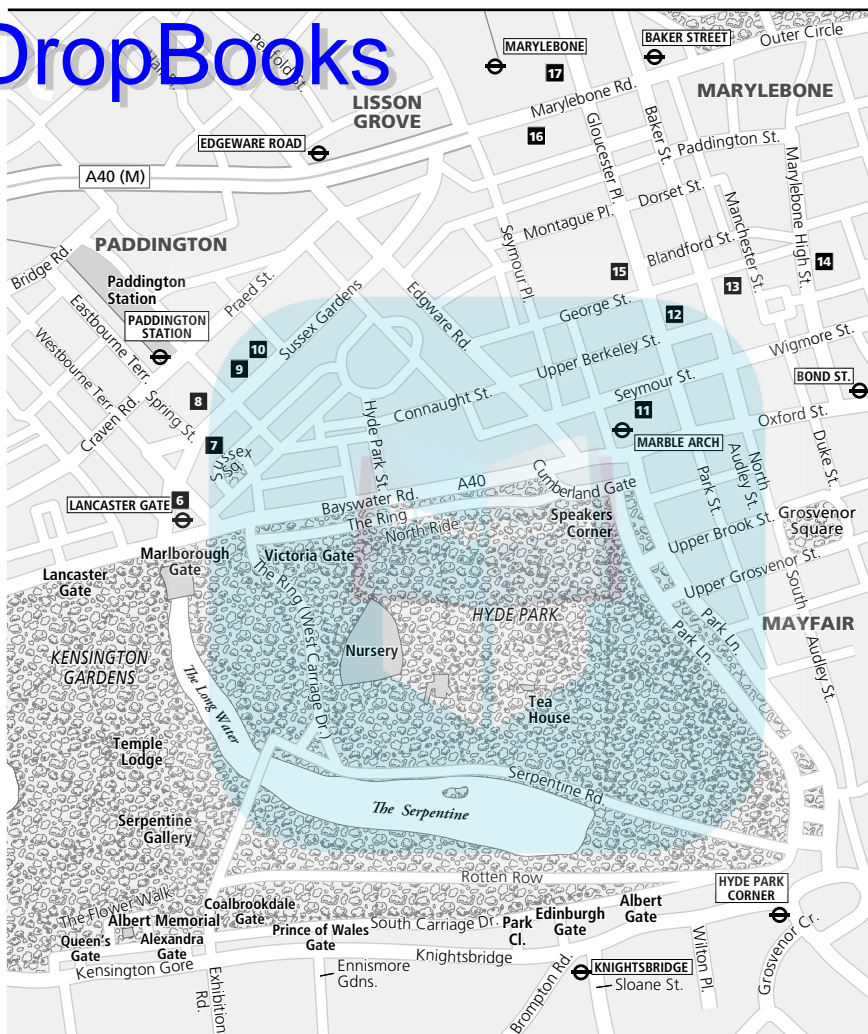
DropBooks

Star St.
Penfold St.
MARYLEBONE
BAKER STREET
Outer Circle
17
LISSON GROVE
MARYLEBONE
Marylebone Rd.
16
EDGEWARE ROAD
Gloucester Pl.
Baker St.
Paddington St.
A40 (M)
Dorset St.
Seymour Pl.
Montague Pl.
Manchester St.
Marylebone High St.
PADDINGTON
Blandford St.
Bridge Rd.
15
14
Paddington Station
13
Praed St.
PADDINGTON STATION
Eastbourne Terr.
Sussex Gardens
Edgware Rd.
George St.
12
Westbourne Terr.
10
Wigmore St.
9
Upper Berkeley St.
Craven Rd.
Spring St.
8
Seymour St.
BOND ST.
Connaught St.
Hyde Park St.
11
Oxford St.
7
MARBLE ARCH
Sussex Sq.
North Audley St.
Duke St.
Cumberland Gate
Park St.
A40
LANCASTER GATE
6
Bayswater Rd.
Speakers Corner
Grosvenor Square
The Ring
North Ride
Upper Brook St.
Marlborough Gate
Victoria Gate
Upper Grosvenor St.
Lancaster Gate
The Ring (West Carriage Dr.)
HYDE PARK
Park Ln.
Park Ln.
South Audley St.
MAYFAIR
KENSINGTON GARDENS
Nursery
The Long Water
Tea House
Temple Lodge
Serpentine Rd.
The Serpentine
Serpentine Gallery
Rotten Row
HYDE PARK CORNER
The Flower Walk
Coalbrookdale Gate
Albert Memorial
Albert Gate
South Carriage Dr.
Park Cl.
Edinburgh Gate
Queen's Gate
Alexandra Gate
Prince of Wales Gate
Wilton Pl.
Grosvenor Cr.
Kensington Gore
Knightsbridge
Ennismore Gdns.
KNIGHTSBRIDGE
Exhibition Rd.
Brompton Rd.
Sloane St.